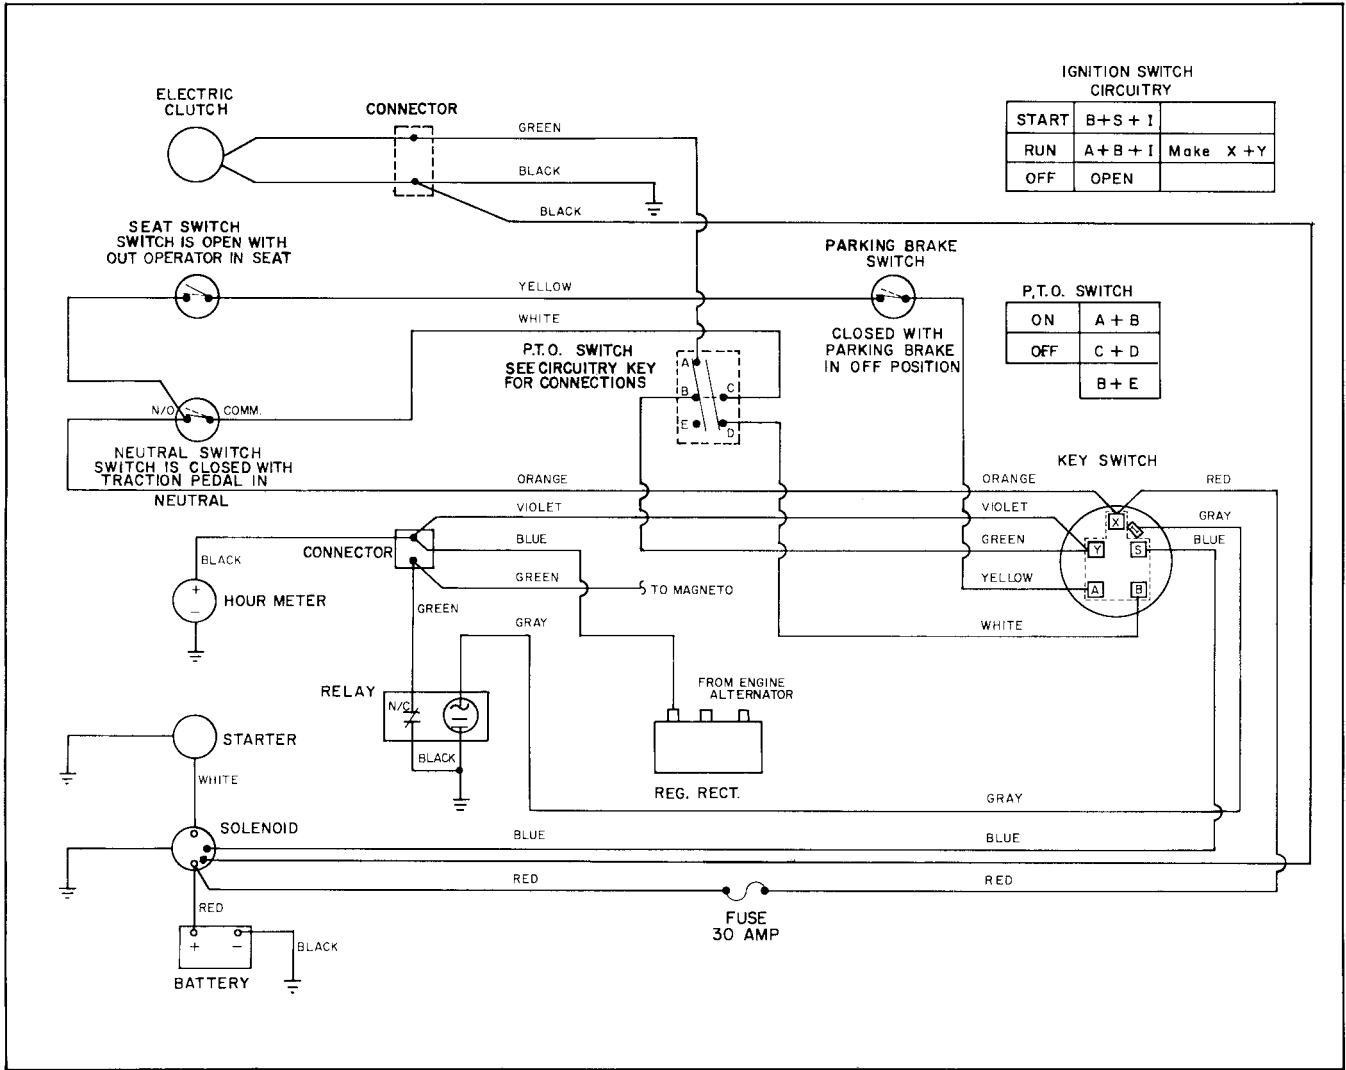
IGNITION SWITCH CIRCUITRY

| START | B+S+I | |
|---|---|---|
| RUN | A+B+I | Make X+Y |
| OFF | OPEN | |

ELECTRIC CLUTCH

CONNECTOR

GREEN

BLACK

BLACK

SEAT SWITCH
SWITCH IS OPEN WITH OUT OPERATOR IN SEAT

PARKING BRAKE SWITCH

YELLOW

P.T.O. SWITCH

| ON | A + B |
|---|---|
| OFF | C + D |
| | B + E |

WHITE

CLOSED WITH PARKING BRAKE IN OFF POSITION

P.T.O. SWITCH
SEE CIRCUITRY KEY FOR CONNECTIONS

A
B
C
E
D

N/O
COMM.

NEUTRAL SWITCH
SWITCH IS CLOSED WITH TRACTION PEDAL IN NEUTRAL

KEY SWITCH

ORANGE

ORANGE

RED

VIOLET

VIOLET

GRAY

BLUE

GREEN

BLUE

X
Y
S
A
B

BLACK

CONNECTOR

GREEN

TO MAGNETO

YELLOW

HOUR METER

GREEN

GRAY

WHITE

FROM ENGINE ALTERNATOR

RELAY

N/C

BLACK

STARTER

REG. RECT.

WHITE

GRAY

SOLENOID

BLUE

BLUE

RED

RED

RED

FUSE
30 AMP

BLACK

BATTERY